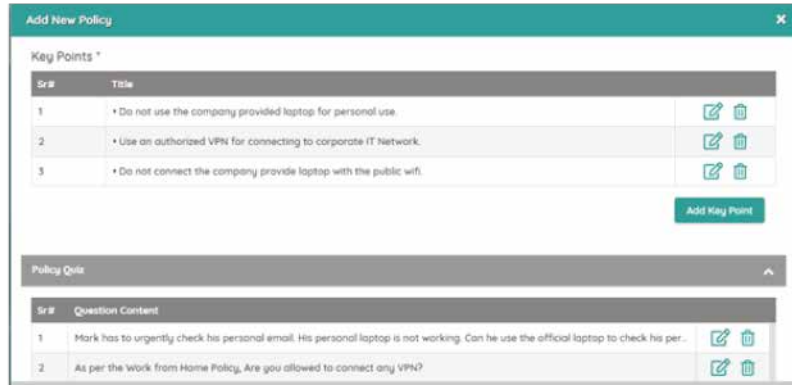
Add New Policy

×

Key Points *

| Sr# | Title |
|---|---|
| 1 | • Do not use the company provided laptop for personal use. |
| 2 | • Use an authorized VPN for connecting to corporate IT Network. |
| 3 | • Do not connect the company provide laptop with the public wifi. |

Add Key Point

Policy Quiz

| Sr# | Question Content |
|---|---|
| 1 | Mark has to urgently check his personal email. His personal laptop is not working. Can he use the official laptop to check his per... |
| 2 | As per the Work from Home Policy, Are you allowed to connect any VPN? |